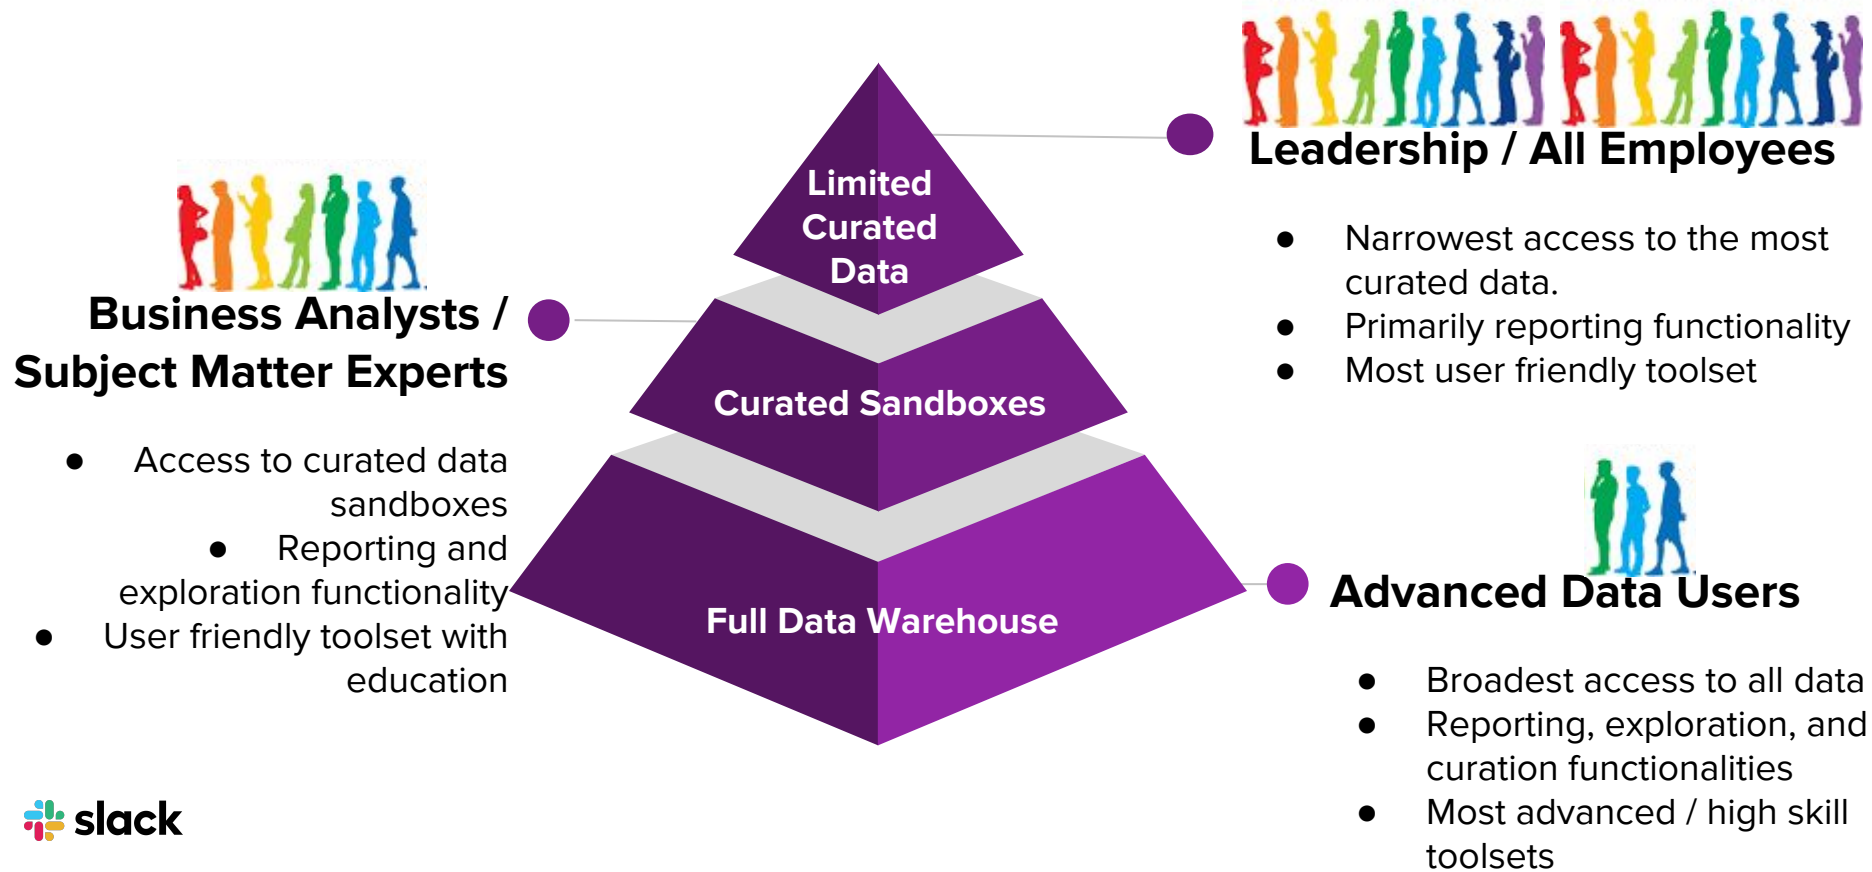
Leadership / All Employees

- Narrowest access to the most curated data.
- Primarily reporting functionality
- Most user friendly toolset

Limited Curated Data

Business Analysts / Subject Matter Experts

- Access to curated data sandboxes
- Reporting and exploration functionality
- User friendly toolset with education

Curated Sandboxes

Full Data Warehouse

Advanced Data Users

- Broadest access to all data
- Reporting, exploration, and curation functionalities
- Most advanced / high skill toolsets

slack